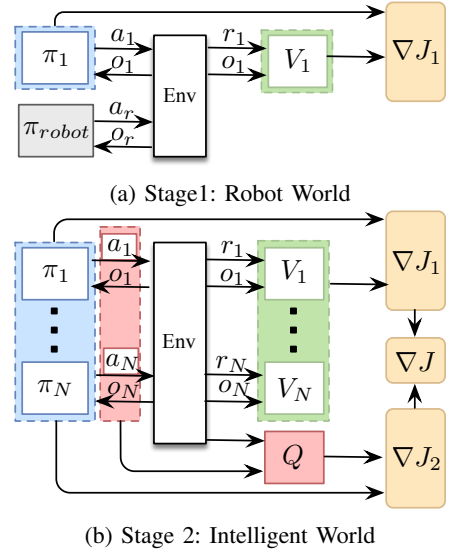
$\pi_1$
$a_1$
$o_1$
Env
$r_1$
$o_1$
$V_1$
$\nabla J_1$
$\pi_{robot}$
$a_r$
$o_r$

(a) Stage1: Robot World

$\pi_1$
$a_1$
$o_1$
$\pi_N$
$a_N$
$o_N$
Env
$r_1$
$o_1$
$V_1$
$r_N$
$o_N$
$V_N$
$\nabla J_1$
$\nabla J$
$\nabla J_2$
$Q$

(b) Stage 2: Intelligent World